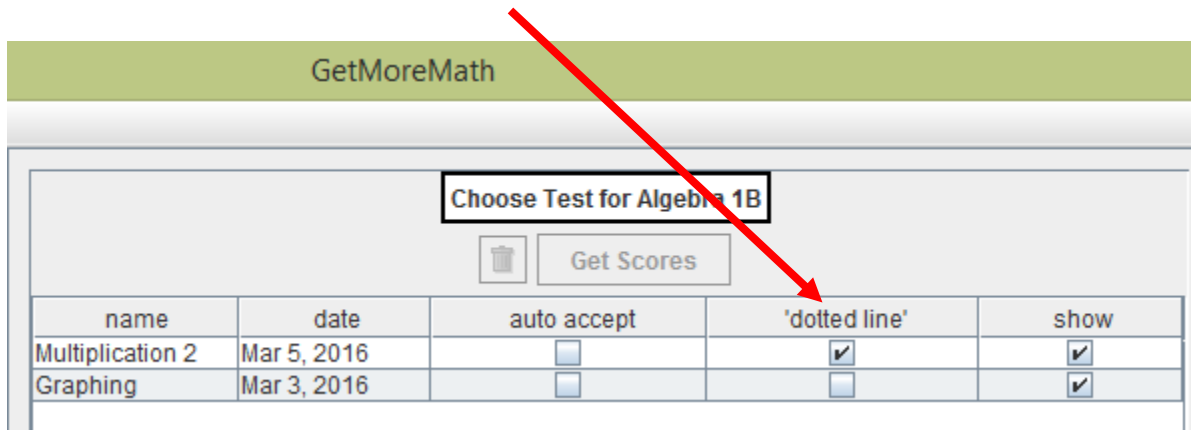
GetMoreMath

Choose Test for Algebra 1B

Get Scores

| name | date | auto accept | 'dotted line' | show |
|---|---|---|---|---|
| Multiplication 2 | Mar 5, 2016 | ☐ | ☑ | ☑ |
| Graphing | Mar 3, 2016 | ☐ | ☐ | ☑ |